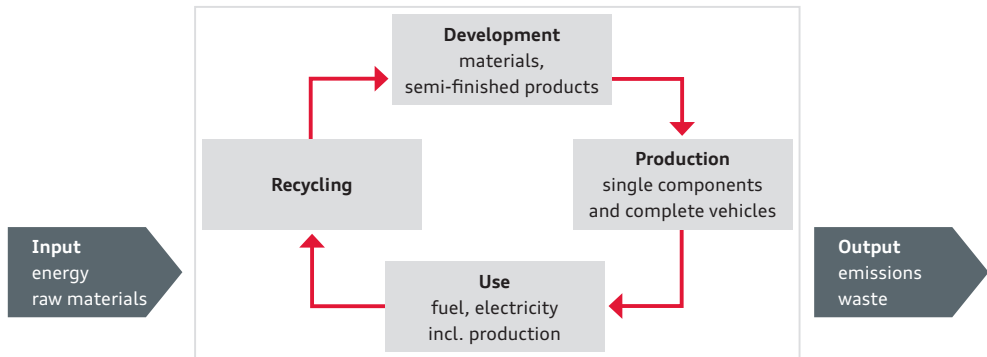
Input
energy
raw materials

Development
materials,
semi-finished products

Production
single components
and complete vehicles

Use
fuel, electricity
incl. production

Recycling

Output
emissions
waste